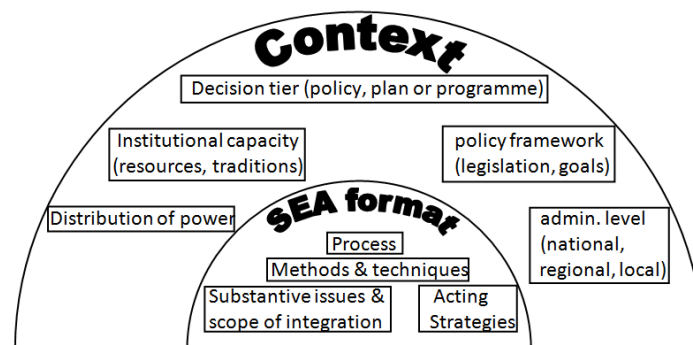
Context

Decision tier (policy, plan or programme)

Institutional capacity (resources, traditions)

policy framework (legislation, goals)

Distribution of power

SEA format

admin. level (national, regional, local)

Process

Methods & techniques

Substantive issues & scope of integration

Acting Strategies